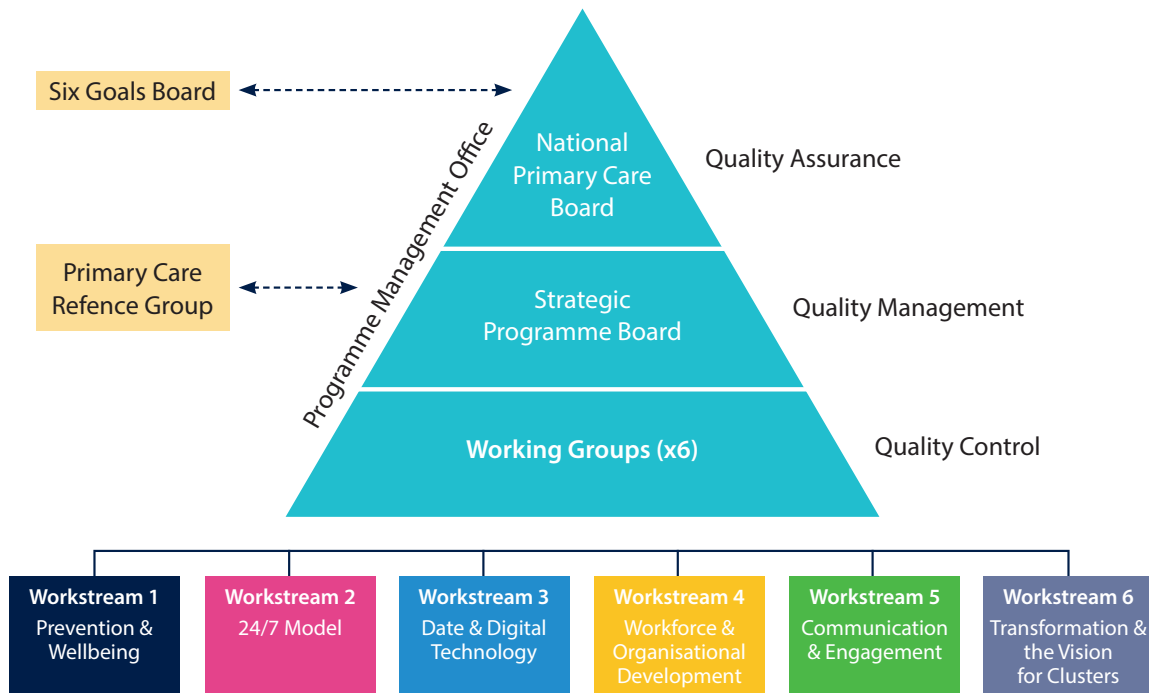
Six Goals Board

Primary Care Refence Group

Programme Management Office

National Primary Care Board

Quality Assurance

Strategic Programme Board

Quality Management

Working Groups (x6)

Quality Control

Workstream 1
Prevention & Wellbeing

Workstream 2
24/7 Model

Workstream 3
Date & Digital Technology

Workstream 4
Workforce & Organisational Development

Workstream 5
Communication & Engagement

Workstream 6
Transformation & the Vision for Clusters